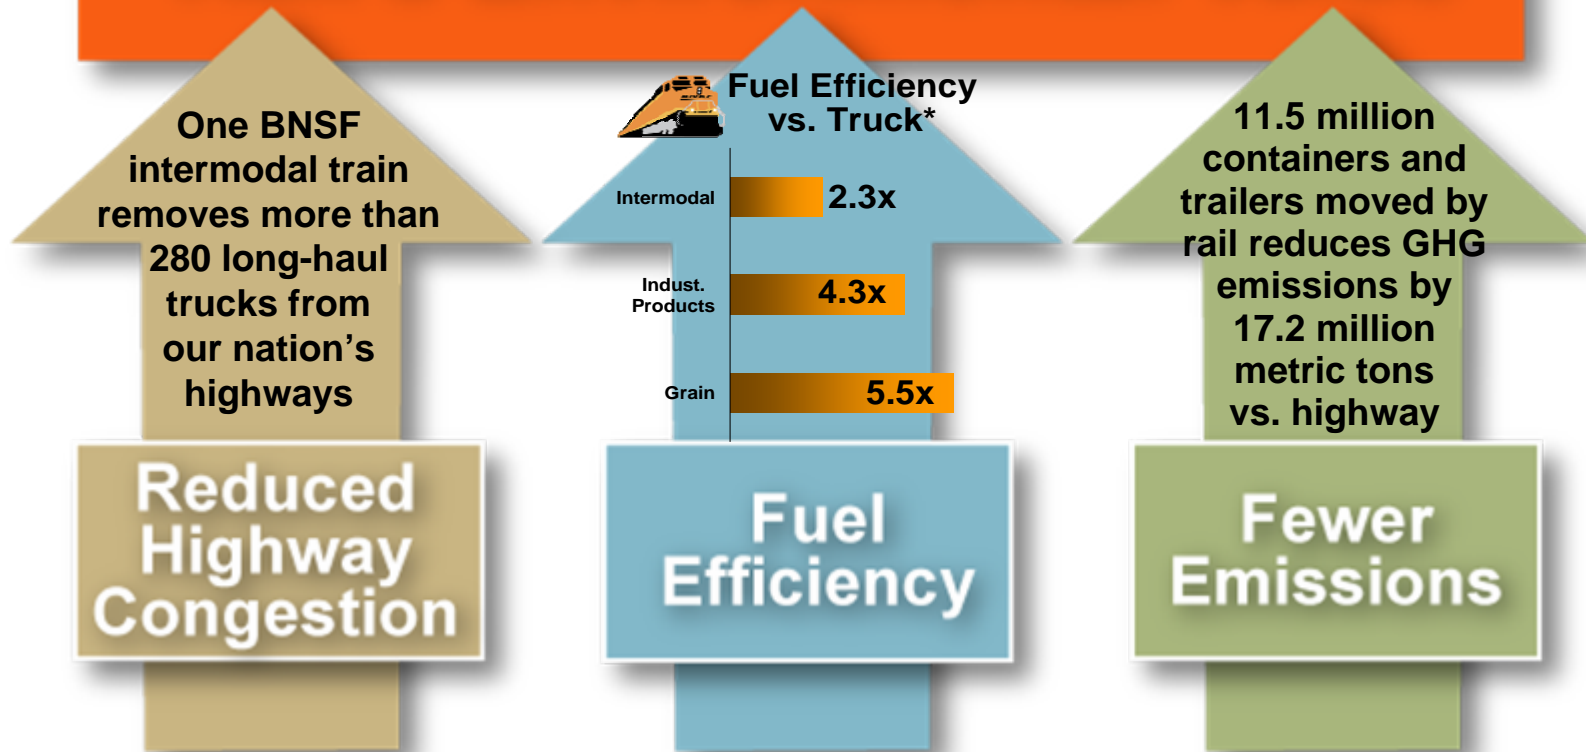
One BNSF intermodal train removes more than 280 long-haul trucks from our nation's highways

Reduced Highway Congestion

Fuel Efficiency vs. Truck*

| | |
|---|---|
| Intermodal | 2.3x |
| Indust. Products | 4.3x |
| Grain | 5.5x |

Fuel Efficiency

11.5 million containers and trailers moved by rail reduces GHG emissions by 17.2 million metric tons vs. highway

Fewer Emissions